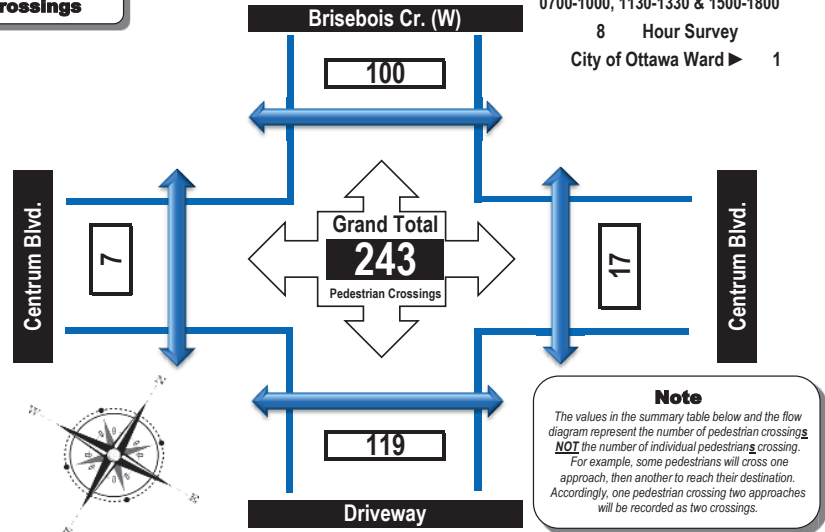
rossings

Brisebois Cr. (W)

0700-1000, 1130-1330 & 1500-1800

8 Hour Survey

City of Ottawa Ward ► 1

100

Centrum Blvd.

7

Grand Total

243

Pedestrian Crossings

17

Centrum Blvd.

119

Driveway

Note

The values in the summary table below and the flow diagram represent the number of pedestrian crossings NOT the number of individual pedestrians crossing. For example, some pedestrians will cross one approach, then another to reach their destination. Accordingly, one pedestrian crossing two approaches will be recorded as two crossings.